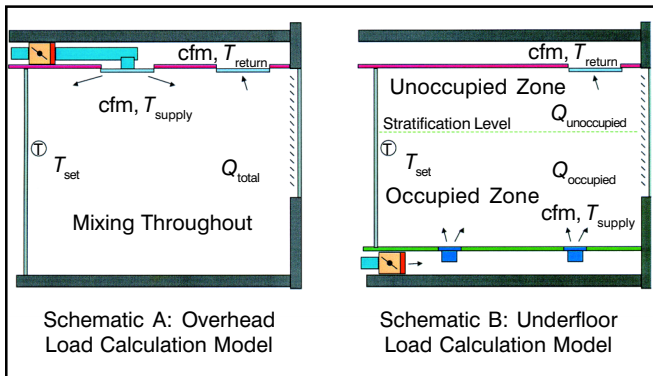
cfm, $T_{\text{return}}$

cfm, $T_{\text{supply}}$

Ⓣ $T_{\text{set}}$

$Q_{\text{total}}$

Mixing Throughout

Schematic A: Overhead Load Calculation Model

cfm, $T_{\text{return}}$

Unoccupied Zone

Stratification Level $Q_{\text{unoccupied}}$

Ⓣ $T_{\text{set}}$

$Q_{\text{occupied}}$

Occupied Zone

cfm, $T_{\text{supply}}$

Schematic B: Underfloor Load Calculation Model